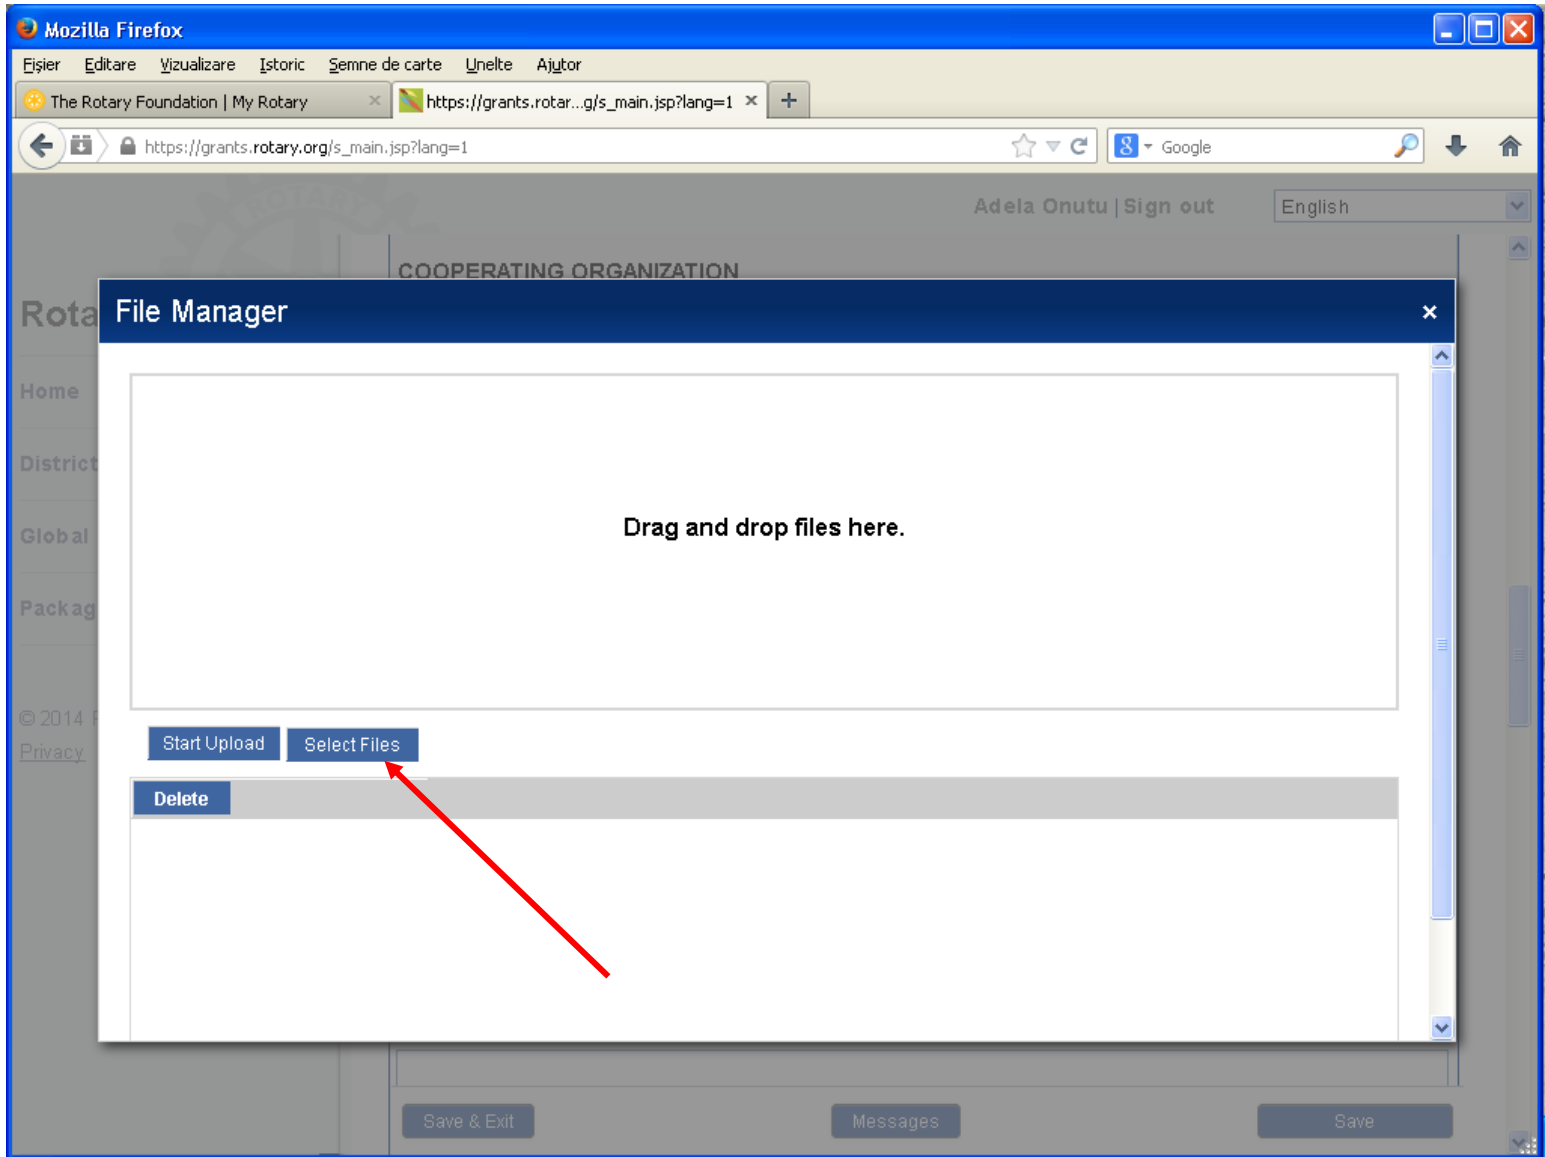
Mozilla Firefox

Fișier Editare Vizualizare Istoric Semne de carte Unelte Ajutor

The Rotary Foundation | My Rotary ×
https://grants.rotar...g/s_main.jsp?lang=1 ×
+

https://grants.rotary.org/s_main.jsp?lang=1

Google

Adela Onutu | Sign out
English

COOPERATING ORGANIZATION

Rota
Home
District
Global
Packag
© 2014 R
Privacy

File Manager ×

Drag and drop files here.

Start Upload
Select Files

Delete

Save & Exit
Messages
Save